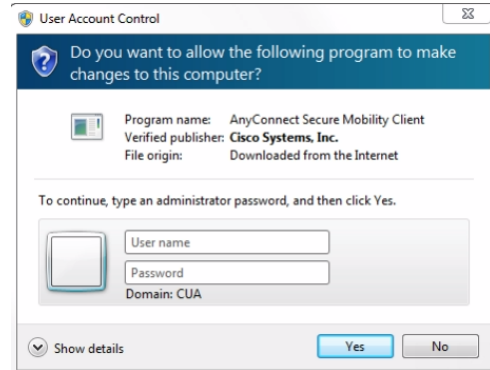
User Account Control

Do you want to allow the following program to make changes to this computer?

Program name: AnyConnect Secure Mobility Client
Verified publisher: Cisco Systems, Inc.
File origin: Downloaded from the Internet

To continue, type an administrator password, and then click Yes.

User name
Password
Domain: CUA

Show details

Yes
No